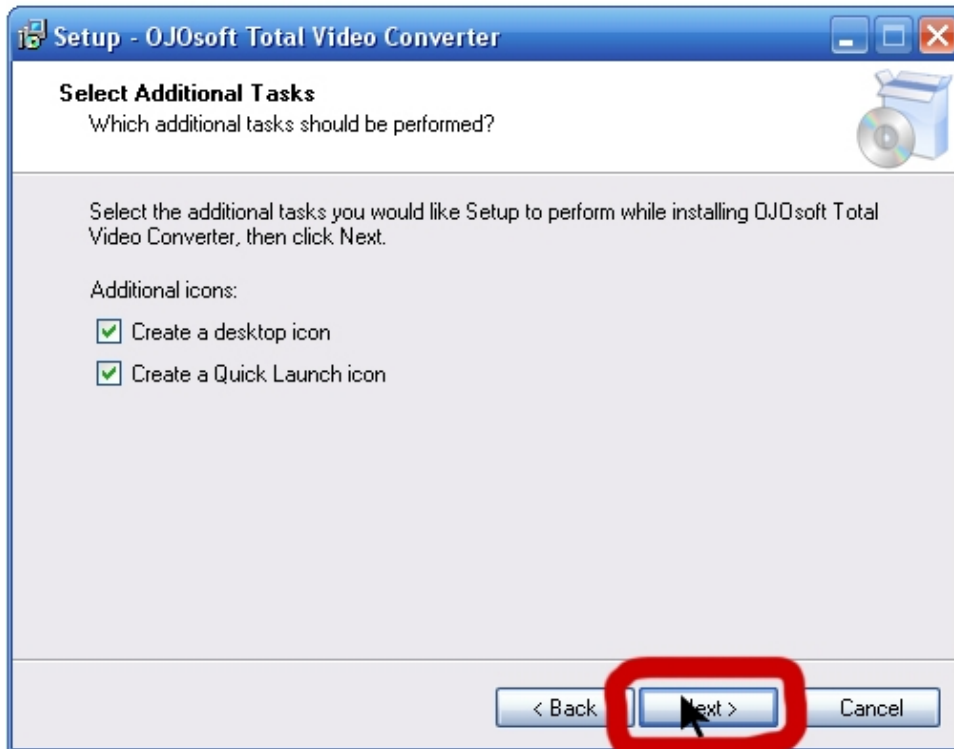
Setup - OJOsoft Total Video Converter

Select Additional Tasks
Which additional tasks should be performed?

Select the additional tasks you would like Setup to perform while installing OJOsoft Total Video Converter, then click Next.

Additional icons:

Create a desktop icon

Create a Quick Launch icon

< Back
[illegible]xt >
Cancel